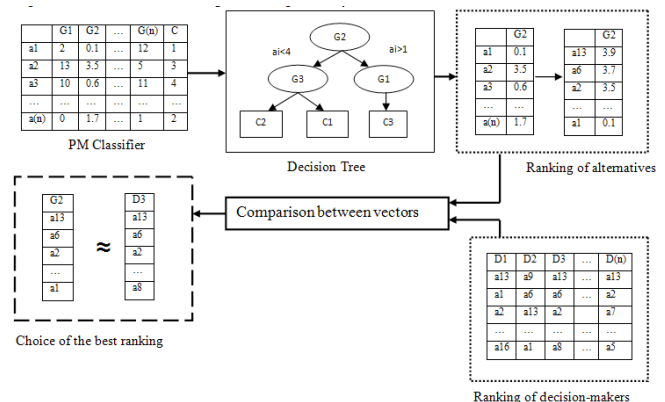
|  | G1 | G2 | … | G(n) | C |
|---|---|---|---|---|---|
| a1 | 2 | 0.1 | … | 12 | 1 |
| a2 | 13 | 3.5 | … | 5 | 3 |
| a3 | 10 | 0.6 | … | 11 | 4 |
| … | … | … | … | … | … |
| a(n) | 0 | 1.7 | … | 1 | 2 |

PM Classifier

G2
ai<4
ai>1
G3
G1
C2
C1
C3

Decision Tree

|  | G2 |
|---|---|
| a1 | 0.1 |
| a2 | 3.5 |
| a3 | 0.6 |
| … | … |
| a(n) | 1.7 |

|  | G2 |
|---|---|
| a13 | 3.9 |
| a6 | 3.7 |
| a2 | 3.5 |
| … | … |
| a1 | 0.1 |

Ranking of alternatives

Comparison between vectors

| G2 |
|---|
| a13 |
| a6 |
| a2 |
| … |
| a1 |

≈

| D3 |
|---|
| a13 |
| a6 |
| a2 |
| … |
| a8 |

Choice of the best ranking

| D1 | D2 | D3 | … | D(n) |
|---|---|---|---|---|
| a13 | a9 | a13 | … | a13 |
| a1 | a6 | a6 | … | a2 |
| a2 | a13 | a2 |  | a7 |
| … | … | … | … | … |
| a16 | a1 | a8 | … | a5 |

Ranking of decision-makers